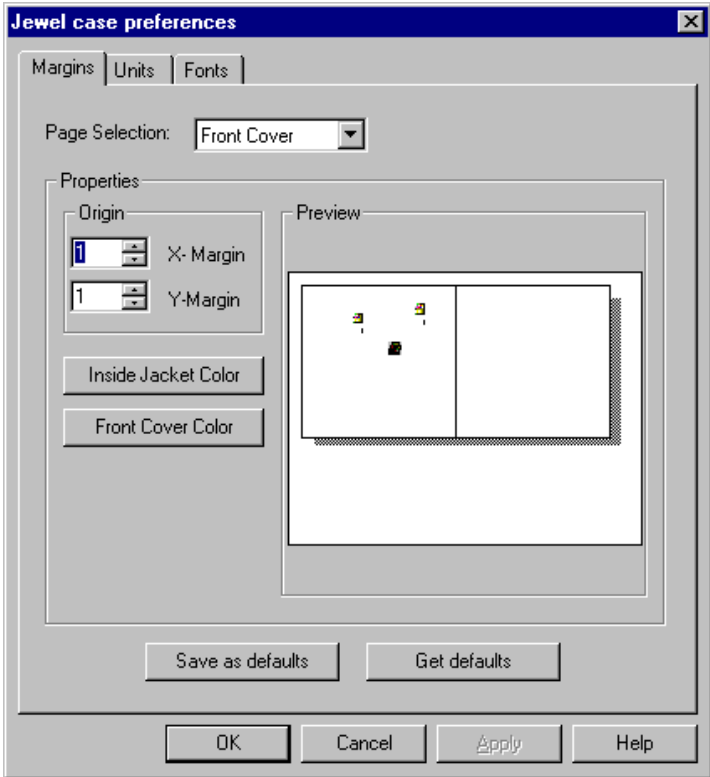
Jewel case preferences

Margins | Units | Fonts

Page Selection: Front Cover

Properties

Origin

1 X- Margin

1 Y-Margin

Preview

Inside Jacket Color

Front Cover Color

Save as defaults

Get defaults

OK

Cancel

Apply

Help